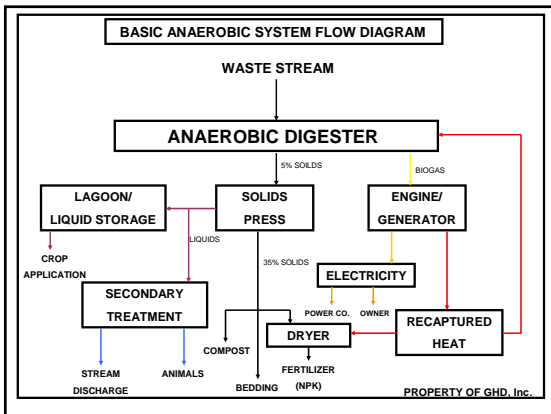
BASIC ANAEROBIC SYSTEM FLOW DIAGRAM

WASTE STREAM

ANAEROBIC DIGESTER

5% SOLIDS

BIOGAS

LAGOON/ LIQUID STORAGE

SOLIDS PRESS

ENGINE/ GENERATOR

LIQUIDS

CROP APPLICATION

35% SOLIDS

ELECTRICITY

SECONDARY TREATMENT

POWER CO.

OWNER

RECAPTURED HEAT

COMPOST

DRYER

FERTILIZER (NPK)

STREAM DISCHARGE

ANIMALS

BEDDING

PROPERTY OF GHD, Inc.